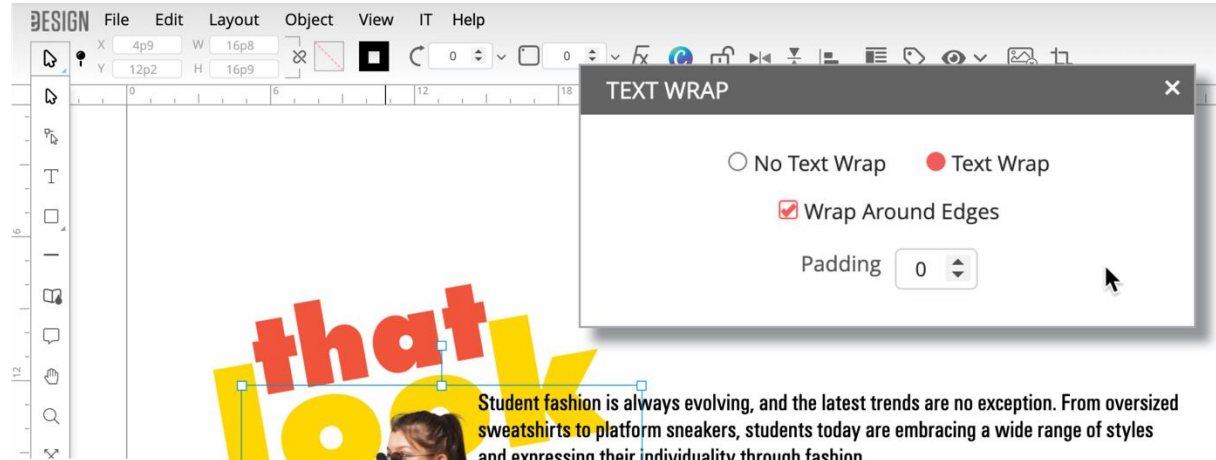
DESIGN File Edit Layout Object View IT Help

X 4p9 W 16p8
Y 12p2 H 16p9

0 0

0 6 12 18

6

12

TEXT WRAP ×

No Text Wrap Text Wrap

Wrap Around Edges

Padding 0

that

look

Student fashion is always evolving, and the latest trends are no exception. From oversized sweatshirts to platform sneakers, students today are embracing a wide range of styles and expressing their individuality through fashion.